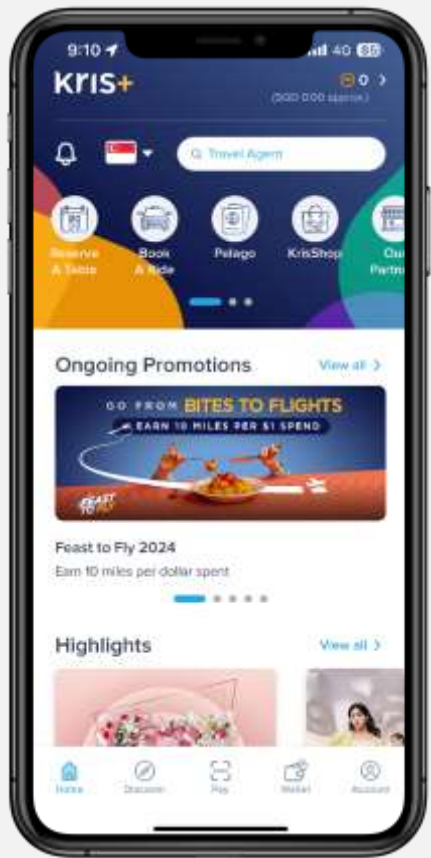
9:10
4G

kris+

0 >

(SGD 0.00 approx.)

Travel Agent

Reserve A Table

Book A Ride

Pelago

KrisShop

Our Partn

Ongoing Promotions

View all >

GO FROM BITES TO FLIGHTS

EARN 10 MILES PER $1 SPEND

FEAST TO FLY

Feast to Fly 2024

Earn 10 miles per dollar spent

Highlights

View all >

Home

Discover

Pay

Wallet

Account